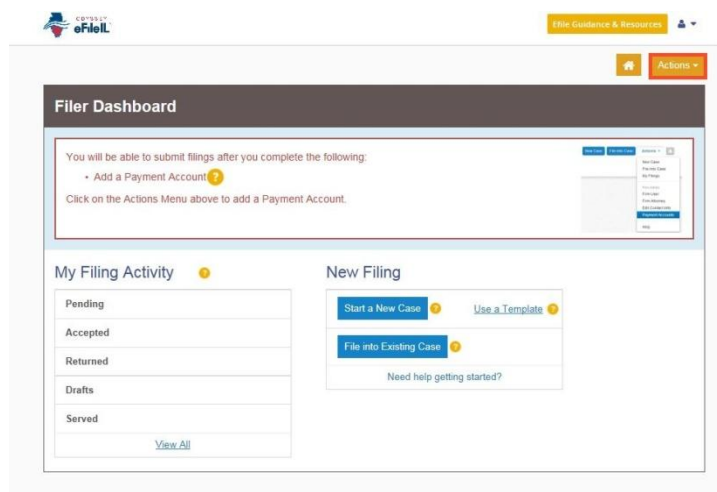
eFileIL

Efile Guidance & Resources

Actions

Filer Dashboard

You will be able to submit filings after you complete the following:

• Add a Payment Account

Click on the Actions Menu above to add a Payment Account.

My Filing Activity

Pending

Accepted

Returned

Drafts

Served

View All

New Filing

Start a New Case

Use a Template

File into Existing Case

Need help getting started?